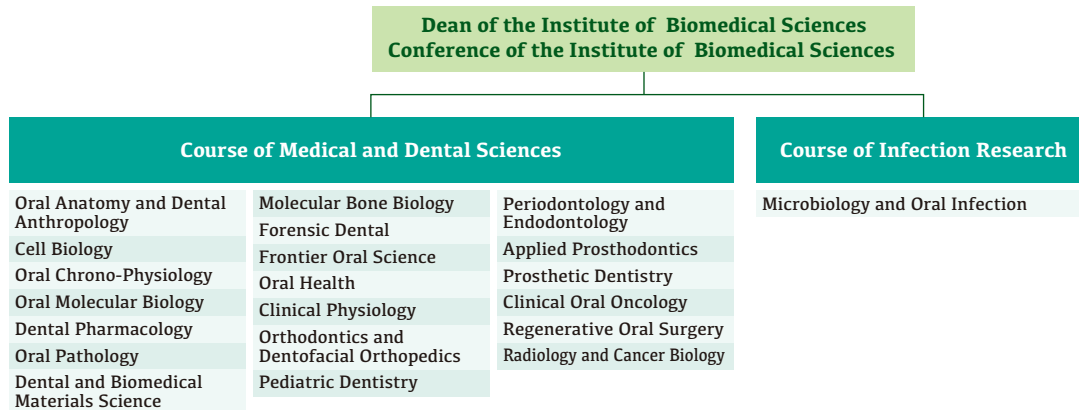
Dean of the Institute of Biomedical Sciences
Conference of the Institute of Biomedical Sciences

Course of Medical and Dental Sciences

Oral Anatomy and Dental Anthropology
Cell Biology
Oral Chrono-Physiology
Oral Molecular Biology
Dental Pharmacology
Oral Pathology
Dental and Biomedical Materials Science

Molecular Bone Biology
Forensic Dental
Frontier Oral Science
Oral Health
Clinical Physiology
Orthodontics and Dentofacial Orthopedics
Pediatric Dentistry

Periodontology and Endodontology
Applied Prosthodontics
Prosthetic Dentistry
Clinical Oral Oncology
Regenerative Oral Surgery
Radiology and Cancer Biology

Course of Infection Research

Microbiology and Oral Infection